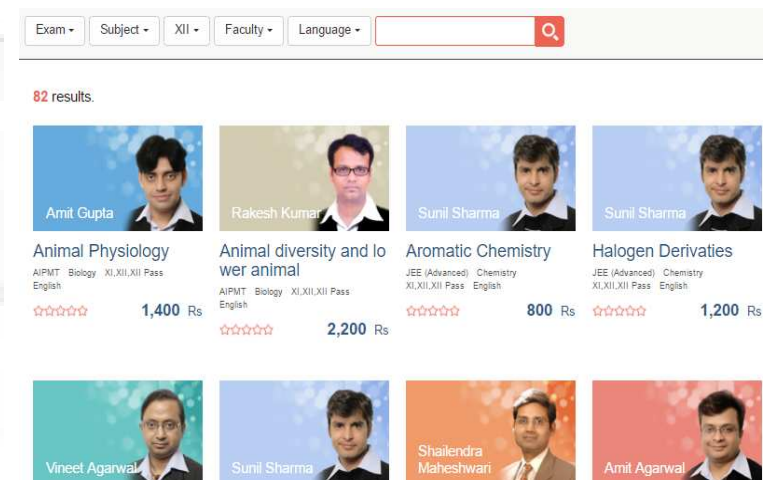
Exam ▾ Subject ▾ XII ▾ Faculty ▾ Language ▾

82 results.

Amit Gupta
Animal Physiology
AIPMT Biology XI,XII,XII Pass English
1,400 Rs

Rakesh Kumar
Animal diversity and lower animal
AIPMT Biology XI,XII,XII Pass English
2,200 Rs

Sunil Sharma
Aromatic Chemistry
JEE (Advanced) Chemistry XI,XII,XII Pass English
800 Rs

Sunil Sharma
Halogen Derivaties
JEE (Advanced) Chemistry XI,XII,XII Pass English
1,200 Rs

Vineet Agarwal

Sunil Sharma

Shailendra Maheshwari

Amit Agarwal